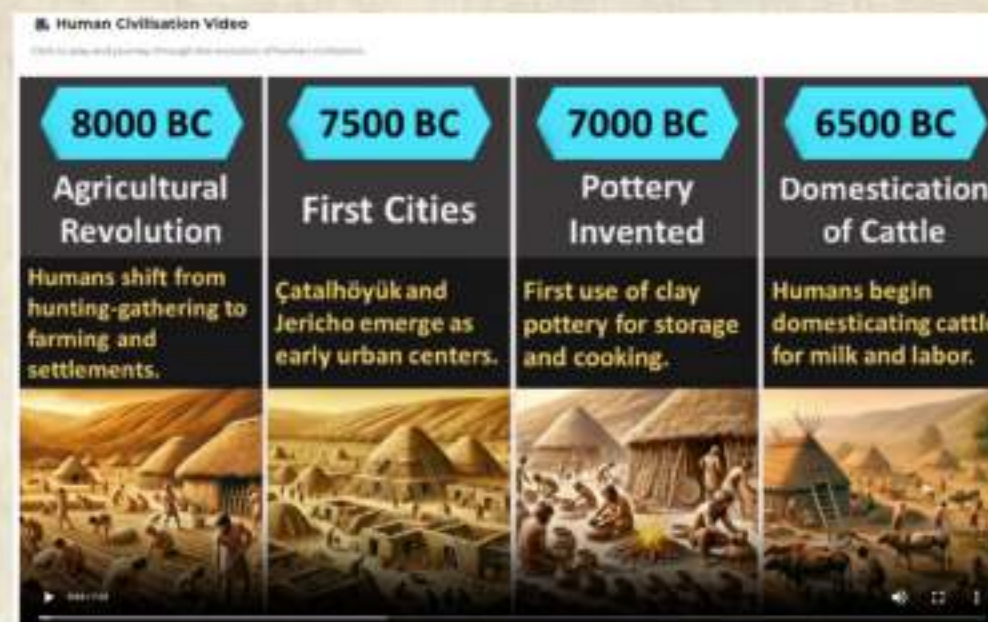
Human Civilisation Video

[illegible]

8000 BC
Agricultural Revolution
Humans shift from hunting-gathering to farming and settlements.

7500 BC
First Cities
Çatalhöyük and Jericho emerge as early urban centers.

7000 BC
Pottery Invented
First use of clay pottery for storage and cooking.

6500 BC
Domestication of Cattle
Humans begin domesticating cattl for milk and labor.

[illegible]